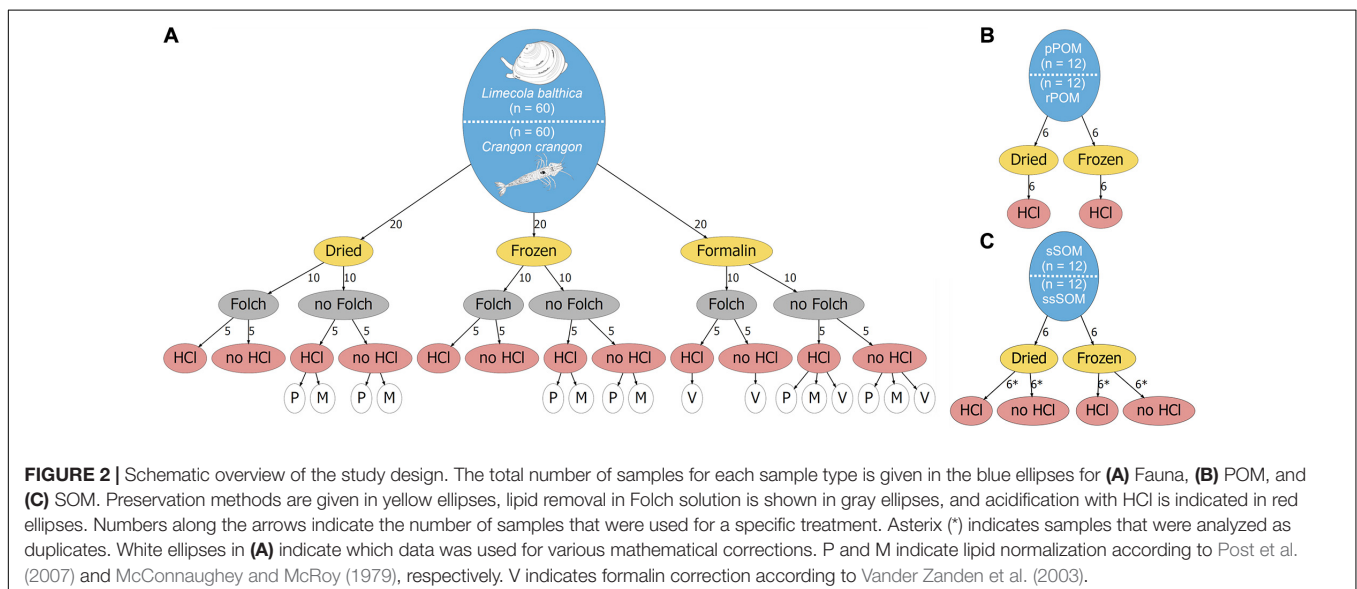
A

Limecola balthica
(n = 60)
(n = 60)
Crangon crangon

20
20
20

Dried
Frozen
Formalin

10
10
10
10
10
10

Folch
no Folch
Folch
no Folch
Folch
no Folch

5 5 5 5 5 5 5 5 5 5 5 5

HCl
no HCl
HCl
no HCl
HCl
no HCl
HCl
no HCl
HCl
no HCl
HCl
no HCl

P M P M P M P M V V P M V P M V

B

pPOM
(n = 12)
(n = 12)
rPOM

6 6

Dried
Frozen

6 6

HCl
HCl

C

sSOM
(n = 12)
(n = 12)
ssSOM

6 6

Dried
Frozen

6* 6* 6* 6*

HCl
no HCl
HCl
no HCl

FIGURE 2 | Schematic overview of the study design. The total number of samples for each sample type is given in the blue ellipses for (A) Fauna, (B) POM, and (C) SOM. Preservation methods are given in yellow ellipses, lipid removal in Folch solution is shown in gray ellipses, and acidification with HCl is indicated in red ellipses. Numbers along the arrows indicate the number of samples that were used for a specific treatment. Asterix (*) indicates samples that were analyzed as duplicates. White ellipses in (A) indicate which data was used for various mathematical corrections. P and M indicate lipid normalization according to Post et al. (2007) and McConnaughey and McRoy (1979), respectively. V indicates formalin correction according to Vander Zanden et al. (2003).